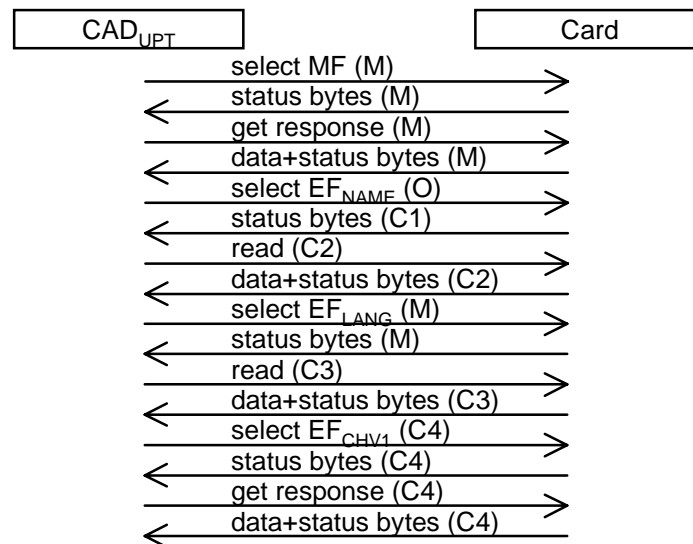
$CAD_{UPT}$

Card

select MF (M)

status bytes (M)

get response (M)

data+status bytes (M)

select $EF_{NAME}$ (O)

status bytes (C1)

read (C2)

data+status bytes (C2)

select $EF_{LANG}$ (M)

status bytes (M)

read (C3)

data+status bytes (C3)

select $EF_{CHV1}$ (C4)

status bytes (C4)

get response (C4)

data+status bytes (C4)